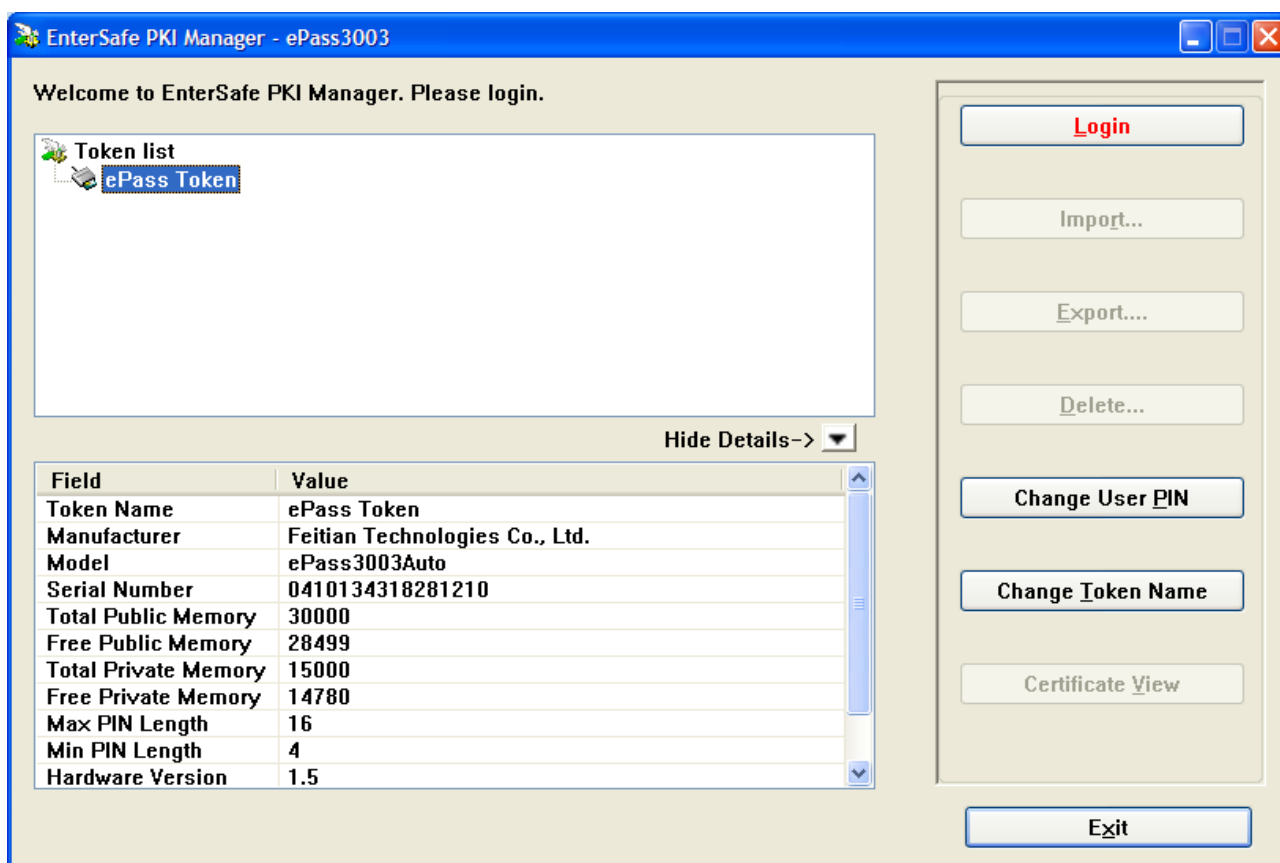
EnterSafe PKI Manager - ePass3003

Welcome to EnterSafe PKI Manager. Please login.

Token list
ePass Token

Hide Details->

| Field | Value |
|---|---|
| Token Name | ePass Token |
| Manufacturer | Feitian Technologies Co., Ltd. |
| Model | ePass3003Auto |
| Serial Number | 0410134318281210 |
| Total Public Memory | 30000 |
| Free Public Memory | 28499 |
| Total Private Memory | 15000 |
| Free Private Memory | 14780 |
| Max PIN Length | 16 |
| Min PIN Length | 4 |
| Hardware Version | 1.5 |

Login
Import...
Export....
Delete...
Change User PIN
Change Token Name
Certificate View
Exit